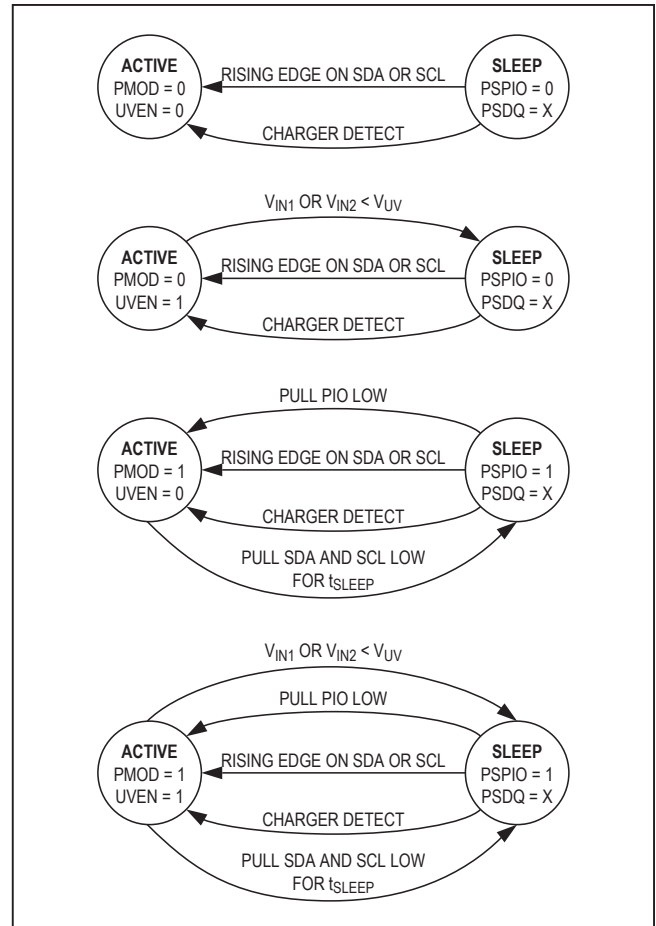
ACTIVE
PMOD = 0
UVEN = 0

RISING EDGE ON SDA OR SCL

CHARGER DETECT

SLEEP
PSPIO = 0
PSDQ = X

$V_{IN1}$ OR $V_{IN2}$ < $V_{UV}$

ACTIVE
PMOD = 0
UVEN = 1

RISING EDGE ON SDA OR SCL

CHARGER DETECT

SLEEP
PSPIO = 0
PSDQ = X

PULL PIO LOW

ACTIVE
PMOD = 1
UVEN = 0

RISING EDGE ON SDA OR SCL

CHARGER DETECT

SLEEP
PSPIO = 1
PSDQ = X

PULL SDA AND SCL LOW FOR $t_{SLEEP}$

$V_{IN1}$ OR $V_{IN2}$ < $V_{UV}$

PULL PIO LOW

ACTIVE
PMOD = 1
UVEN = 1

RISING EDGE ON SDA OR SCL

CHARGER DETECT

SLEEP
PSPIO = 1
PSDQ = X

PULL SDA AND SCL LOW FOR $t_{SLEEP}$